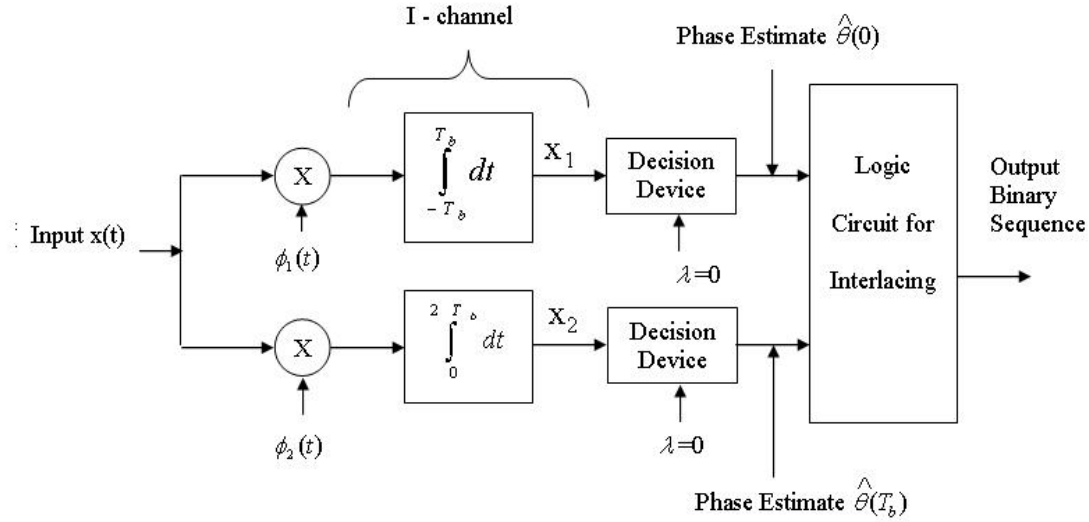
I - channel

Phase Estimate $\hat{\theta}(0)$

Input x(t)

X

$\phi_1(t)$

$\int_{-T_b}^{T_b} dt$

$x_1$

Decision Device

$\lambda=0$

Logic Circuit for Interlacing

Output Binary Sequence

X

$\phi_2(t)$

$\int_{0}^{2T_b} dt$

$x_2$

Decision Device

$\lambda=0$

Phase Estimate $\hat{\theta}(T_b)$